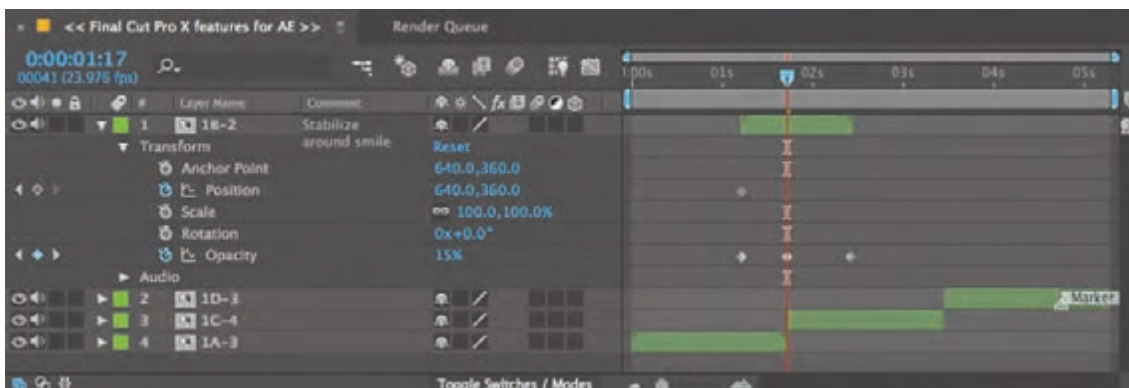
<< Final Cut Pro X features for AE >>

Render Queue

0:00:01:17
00041 (23.976 fps)

Layer Name

Comment

1:00s 01s 02s 03s 04s 05s

1 1E-2 Stabilize around smile

Transform

Reset

Anchor Point 640.0,360.0

Position 640.0,360.0

Scale 100.0,100.0%

Rotation 0x+0.0°

Opacity 15%

Audio

2 1D-3

3 1C-4

4 1A-3

Marker

Toggle Switches / Modes